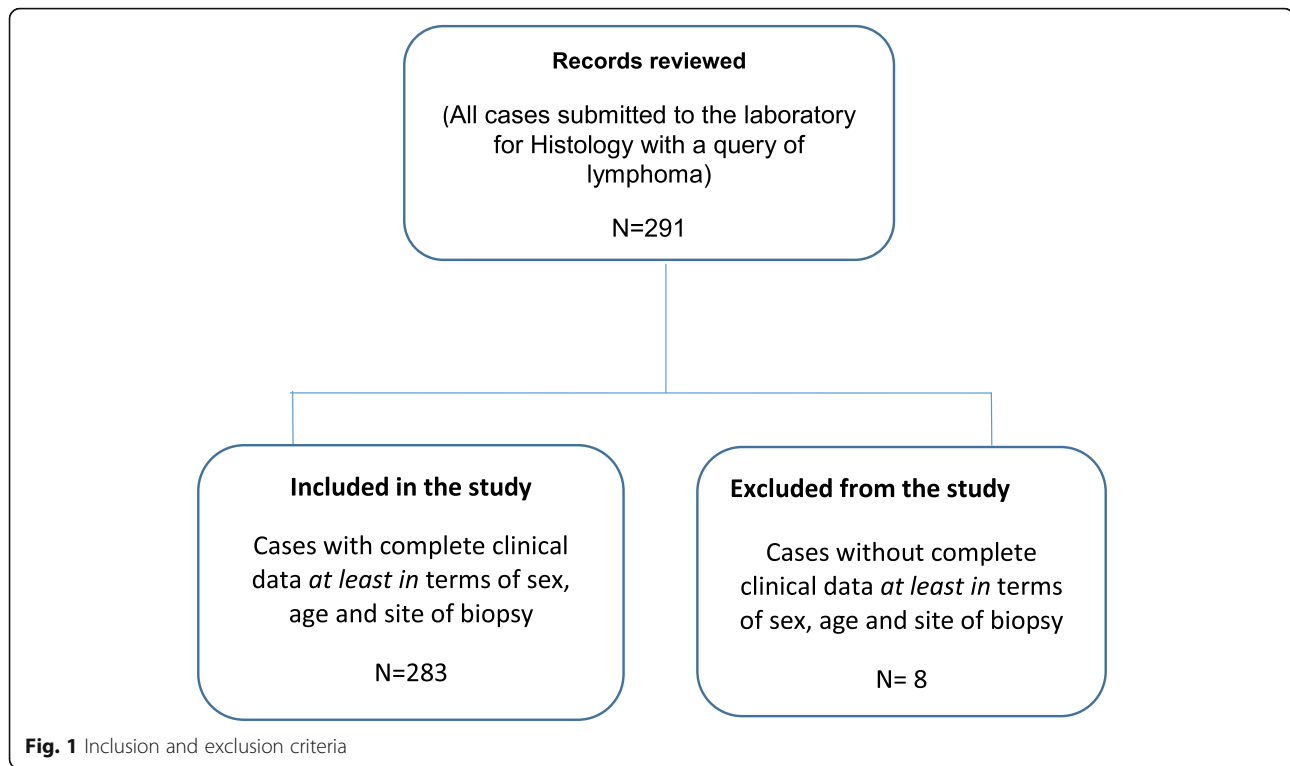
Records reviewed

(All cases submitted to the laboratory for Histology with a query of lymphoma)

N=291

Included in the study

Cases with complete clinical data *at least in* terms of sex, age and site of biopsy

N=283

Excluded from the study

Cases without complete clinical data *at least in* terms of sex, age and site of biopsy

N= 8

**Fig. 1** Inclusion and exclusion criteria